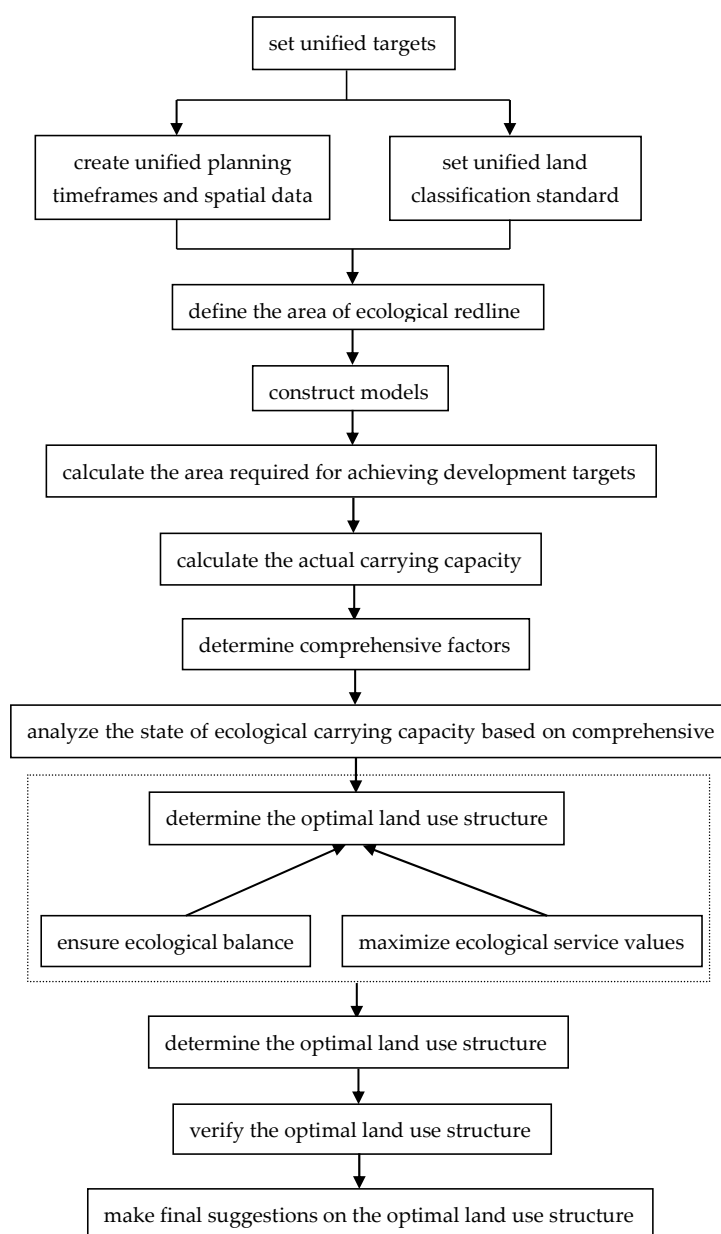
set unified targets

create unified planning timeframes and spatial data

set unified land classification standard

define the area of ecological redline

construct models

calculate the area required for achieving development targets

calculate the actual carrying capacity

determine comprehensive factors

analyze the state of ecological carrying capacity based on comprehensive

determine the optimal land use structure

ensure ecological balance

maximize ecological service values

determine the optimal land use structure

verify the optimal land use structure

make final suggestions on the optimal land use structure